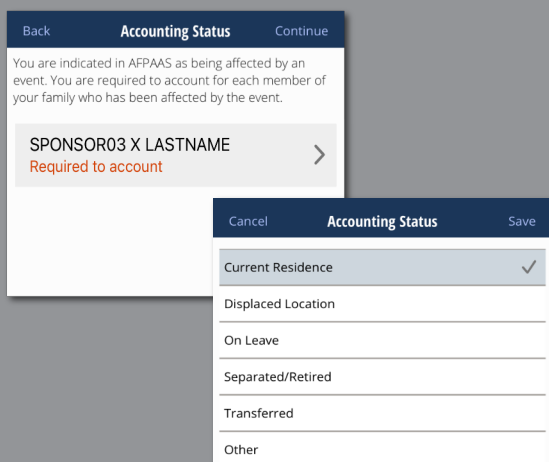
Back Accounting Status Continue

You are indicated in AFPAAS as being affected by an event. You are required to account for each member of your family who has been affected by the event.

SPONSOR03 X LASTNAME
Required to account

Cancel Accounting Status Save

Current Residence

Displaced Location

On Leave

Separated/Retired

Transferred

Other